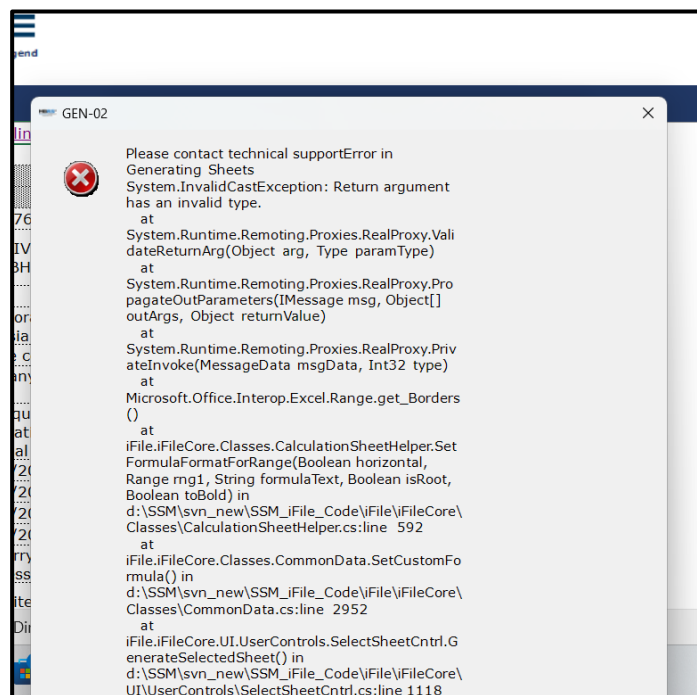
gend

GEN-02

Please contact technical supportError in Generating Sheets System.InvalidCastException: Return argument has an invalid type.
at System.Runtime.Remoting.Proxies.RealProxy.ValidateReturnArg(Object arg, Type paramType)
at System.Runtime.Remoting.Proxies.RealProxy.PropagateOutParameters(IMessage msg, Object[] outArgs, Object returnValue)
at System.Runtime.Remoting.Proxies.RealProxy.PrivateInvoke(MessageData msgData, Int32 type)
at Microsoft.Office.Interop.Excel.Range.get_Borders()
at iFile.iFileCore.Classes.CalculationSheetHelper.SetFormulaFormatForRange(Boolean horizontal, Range rng1, String formulaText, Boolean isRoot, Boolean toBold) in d:\SSM\svn_new\SSM_iFile_Code\iFile\iFileCore\Classes\CalculationSheetHelper.cs:line 592
at iFile.iFileCore.Classes.CommonData.SetCustomFormula() in d:\SSM\svn_new\SSM_iFile_Code\iFile\iFileCore\Classes\CommonData.cs:line 2952
at iFile.iFileCore.UI.UserControls.SelectSheetCntrl.GenerateSelectedSheet() in d:\SSM\svn_new\SSM_iFile_Code\iFile\iFileCore\UI\UserControls\SelectSheetCntrl.cs:line 1118